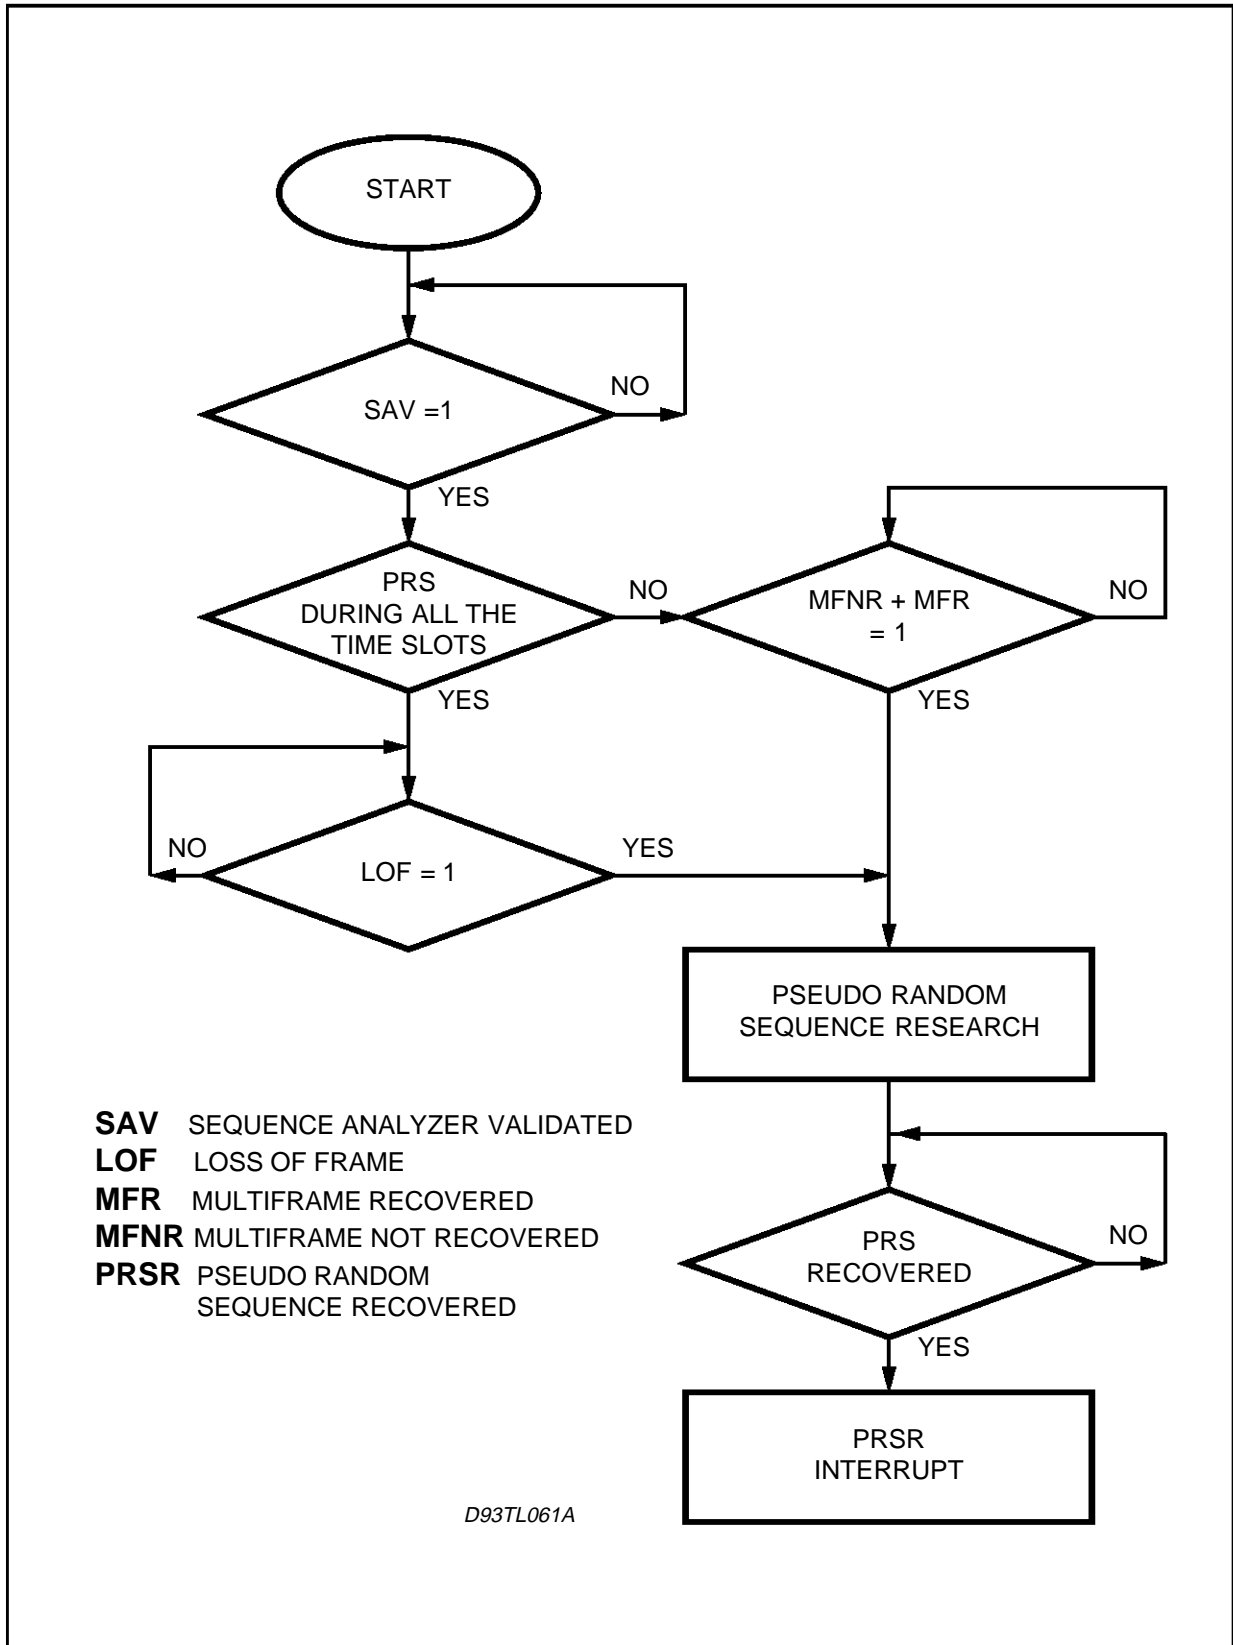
START

SAV =1

NO

YES

PRS DURING ALL THE TIME SLOTS

NO

MFNR + MFR = 1

NO

YES

YES

NO

LOF = 1

YES

PSEUDO RANDOM SEQUENCE RESEARCH

**SAV** SEQUENCE ANALYZER VALIDATED
**LOF** LOSS OF FRAME
**MFR** MULTIFRAME RECOVERED
**MFNR** MULTIFRAME NOT RECOVERED
**PRSR** PSEUDO RANDOM SEQUENCE RECOVERED

PRS RECOVERED

NO

YES

PRSR INTERRUPT

D93TL061A